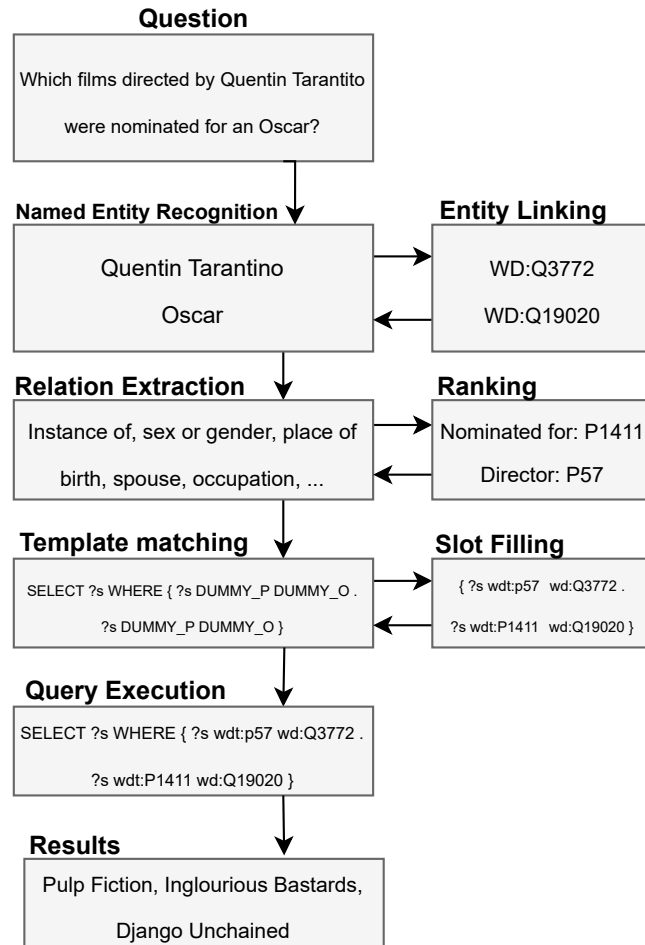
Question

Which films directed by Quentin Tarantito were nominated for an Oscar?

Named Entity Recognition

Quentin Tarantino

Oscar

Entity Linking

WD:Q3772

WD:Q19020

Relation Extraction

Instance of, sex or gender, place of birth, spouse, occupation, ...

Ranking

Nominated for: P1411

Director: P57

Template matching

SELECT ?s WHERE { ?s DUMMY_P DUMMY_O . ?s DUMMY_P DUMMY_O }

Slot Filling

{ ?s wdt:p57 wd:Q3772 . ?s wdt:P1411 wd:Q19020 }

Query Execution

SELECT ?s WHERE { ?s wdt:p57 wd:Q3772 . ?s wdt:P1411 wd:Q19020 }

Results

Pulp Fiction, Inglourious Bastards, Django Unchained